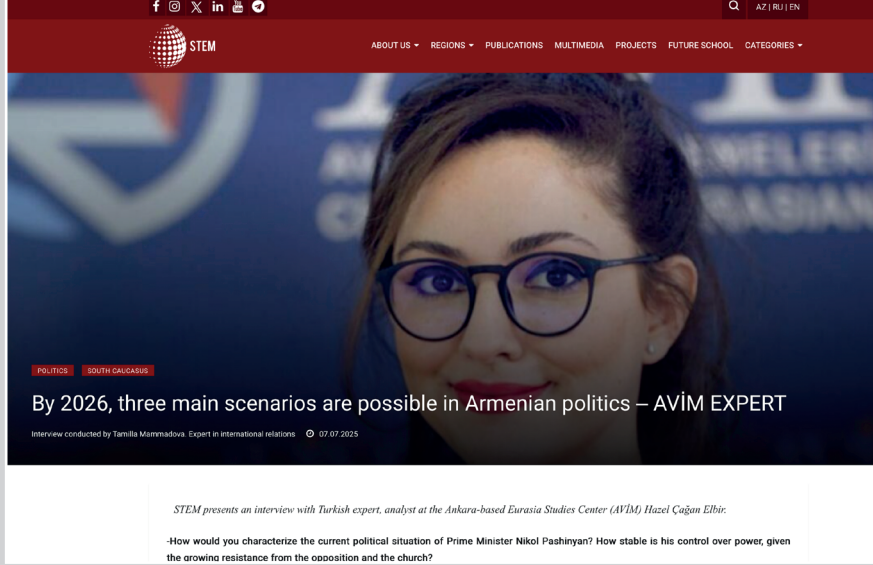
AZ | RU | EN

STEM

ABOUT US ▾ REGIONS ▾ PUBLICATIONS MULTIMEDIA PROJECTS FUTURE SCHOOL CATEGORIES ▾

POLITICS SOUTH CAUCASUS

By 2026, three main scenarios are possible in Armenian politics – AVİM EXPERT

Interview conducted by Tamilla Mammadova. Expert in international relations 07.07.2025

STEM presents an interview with Turkish expert, analyst at the Ankara-based Eurasia Studies Center (AVİM) Hazel Çağan Elbir.

-How would you characterize the current political situation of Prime Minister Nikol Pashinyan? How stable is his control over power, given the growing resistance from the opposition and the church?